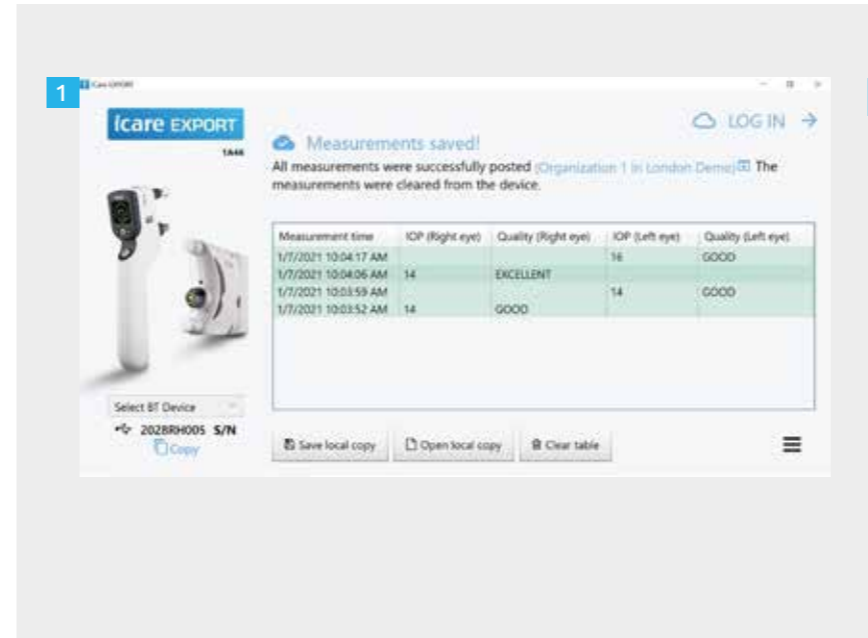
1

iCare EXPORT

1A44

LOG IN →

Measurements saved!

All measurements were successfully posted (Organization 1 in London Demo) The measurements were cleared from the device.

| Measurement time | IOP (Right eye) | Quality (Right eye) | IOP (Left eye) | Quality (Left eye) |
|---|---|---|---|---|
| 1/7/2021 10:04:17 AM | | | 16 | GOOD |
| 1/7/2021 10:04:06 AM | 14 | EXCELLENT | | |
| 1/7/2021 10:03:59 AM | | | 14 | GOOD |
| 1/7/2021 10:03:52 AM | 14 | GOOD | | |

Select BT Device

2028RH005 S/N

Copy

Save local copy

Open local copy

Clear table